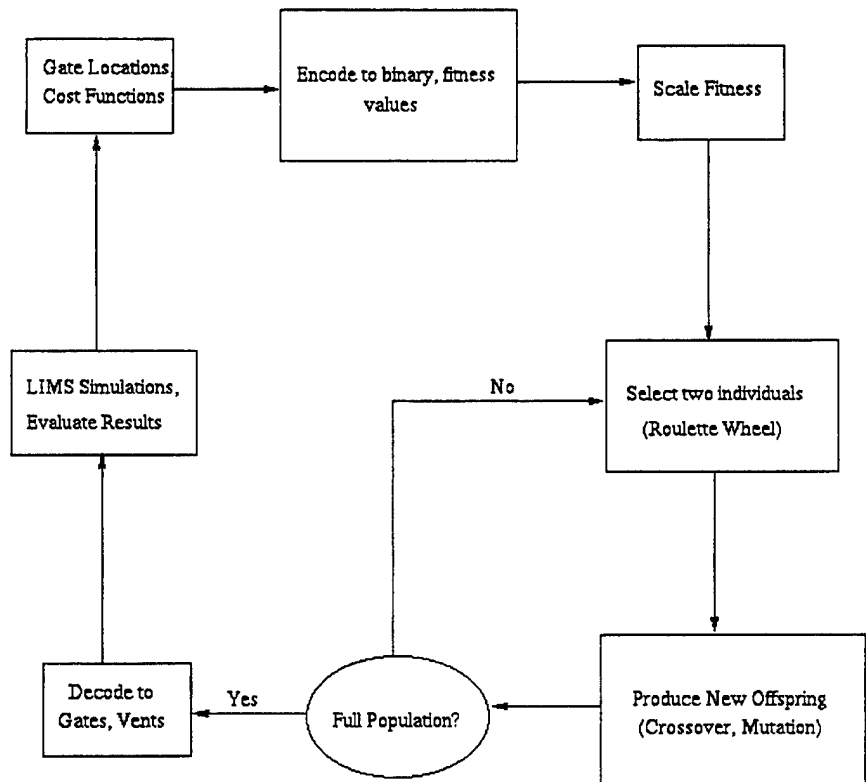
Gate Locations, Cost Functions

Encode to binary, fitness values

Scale Fitness

LIMS Simulations, Evaluate Results

No

Select two individuals (Roulette Wheel)

Decode to Gates, Vents

Yes

Full Population?

Produce New Offspring (Crossover, Mutation)